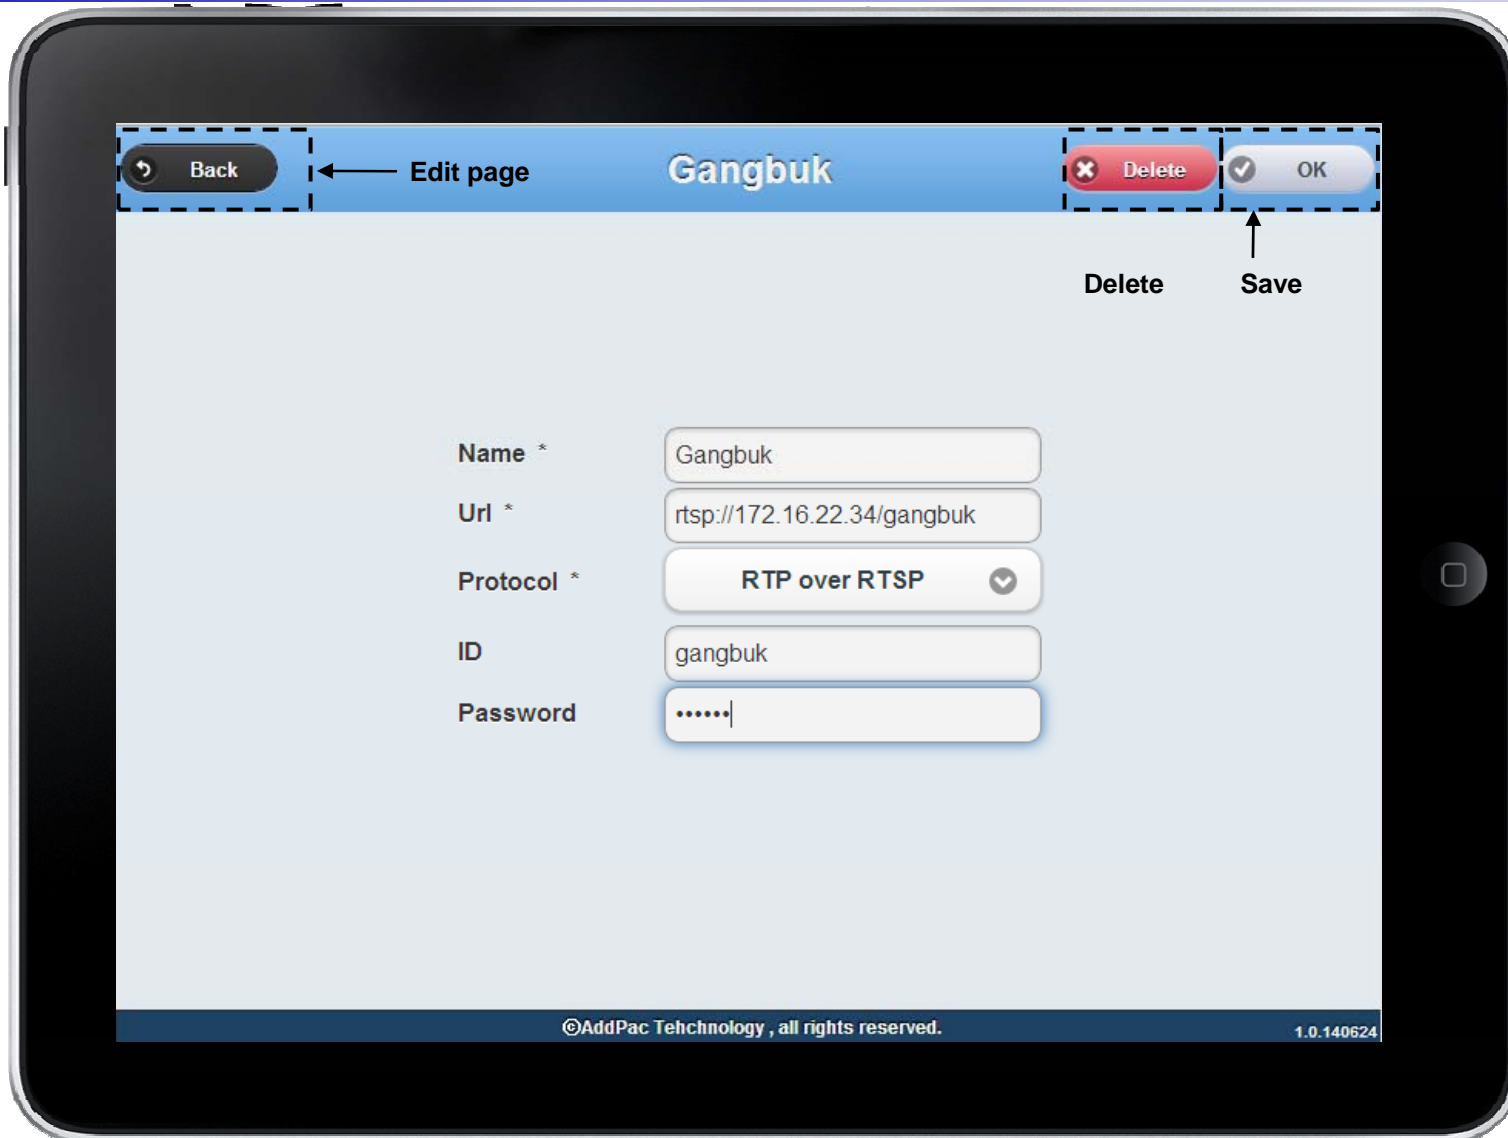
Back

Edit page

Gangbuk

Delete

OK

Delete

Save

Name *
Gangbuk

Url *
rtsp://172.16.22.34/gangbuk

Protocol *
RTP over RTSP

ID
gangbuk

Password
••••••

©AddPac Tehchnology , all rights reserved.

1.0.140624